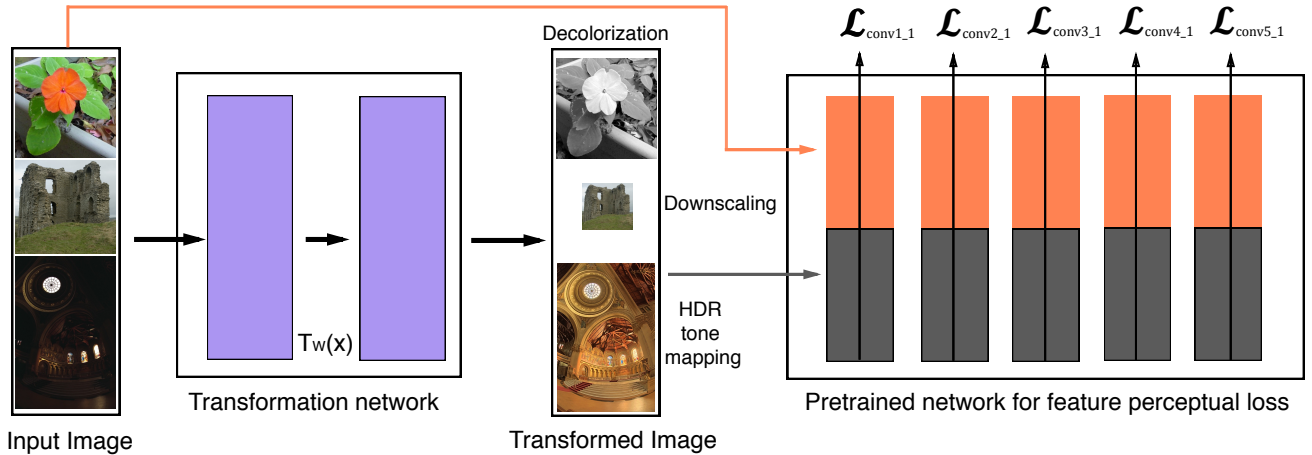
Decolorization

$\mathcal{L}_{conv1\_1}$ $\mathcal{L}_{conv2\_1}$ $\mathcal{L}_{conv3\_1}$ $\mathcal{L}_{conv4\_1}$ $\mathcal{L}_{conv5\_1}$

$T_W(x)$

Downscaling

HDR tone mapping

Transformation network

Pretrained network for feature perceptual loss

Input Image

Transformed Image